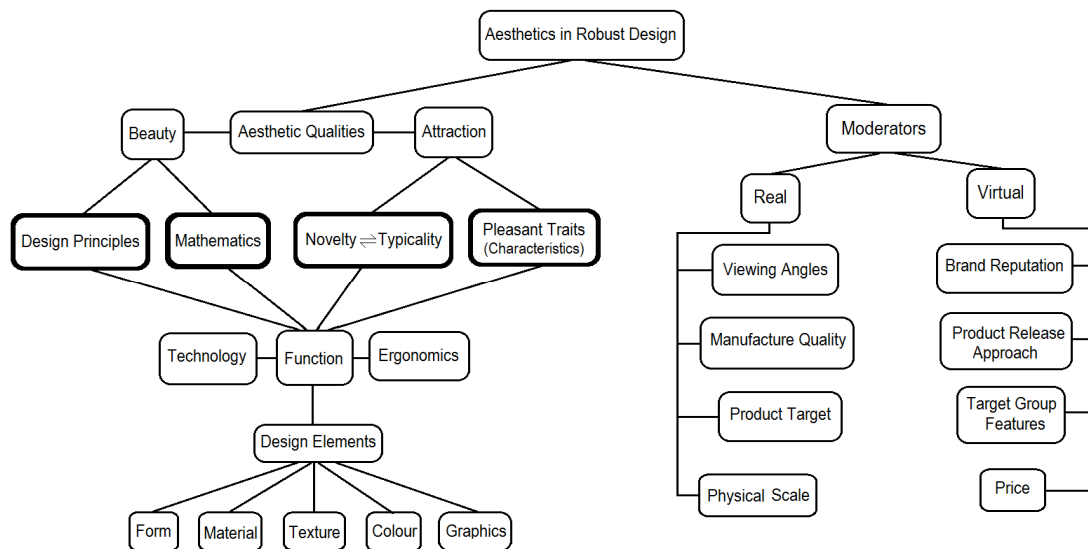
Aesthetics in Robust Design

Beauty

Aesthetic Qualities

Attraction

Moderators

Design Principles

Mathematics

Novelty $\rightleftharpoons$ Typicality

Pleasant Traits (Characteristics)

Real

Virtual

Viewing Angles

Brand Reputation

Technology

Function

Ergonomics

Manufacture Quality

Product Release Approach

Product Target

Target Group Features

Design Elements

Physical Scale

Price

Form

Material

Texture

Colour

Graphics